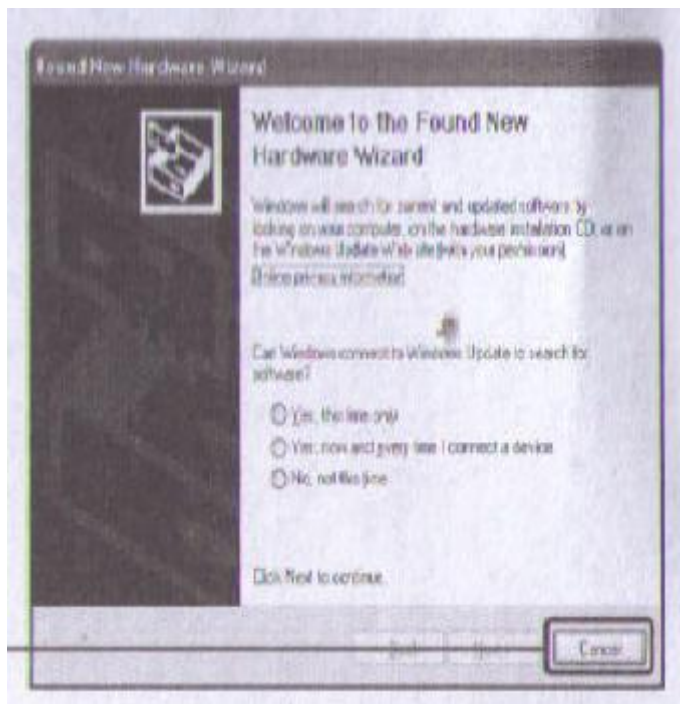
Found New Hardware Wizard

Welcome to the Found New Hardware Wizard

Windows will search for current and updated software by looking on your computer, on the hardware installation CD, or on the Windows Update Web site (with your permission).

Online privacy information

Can Windows connect to Windows Update to search for software?

Yes, this time only

Yes, now and every time I connect a device

No, not this time

Click Next to continue.

Back

Next

Cancel